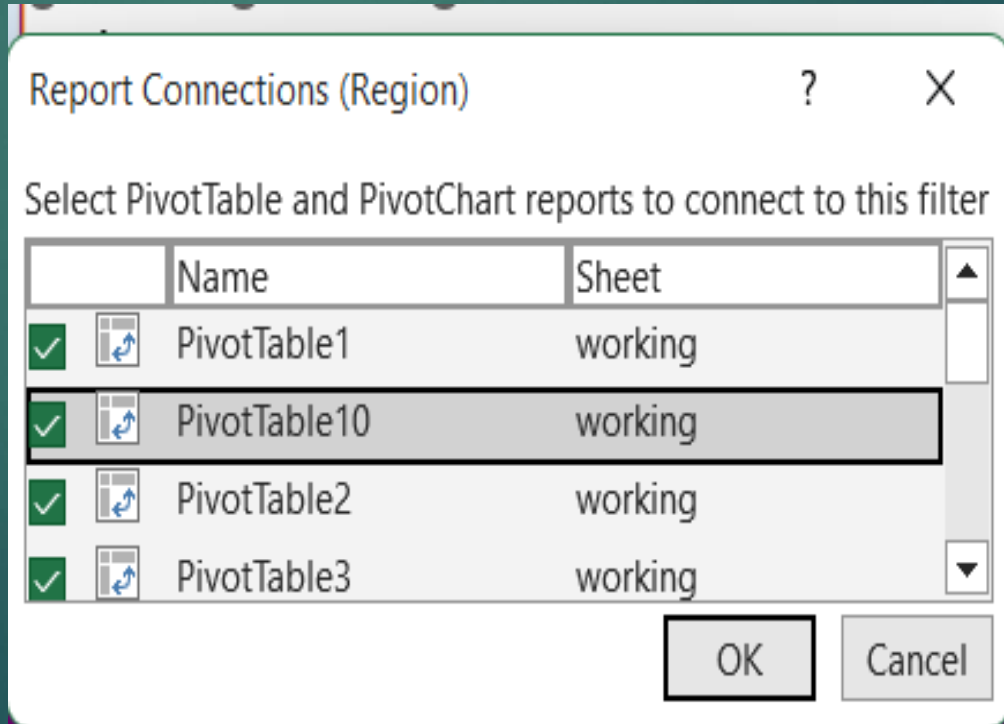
Report Connections (Region)

?

X

Select PivotTable and PivotChart reports to connect to this filter

| | | Name | Sheet |
|---|---|---|---|
| | | PivotTable1 | working |
| | | PivotTable10 | working |
| | | PivotTable2 | working |
| | | PivotTable3 | working |

OK

Cancel